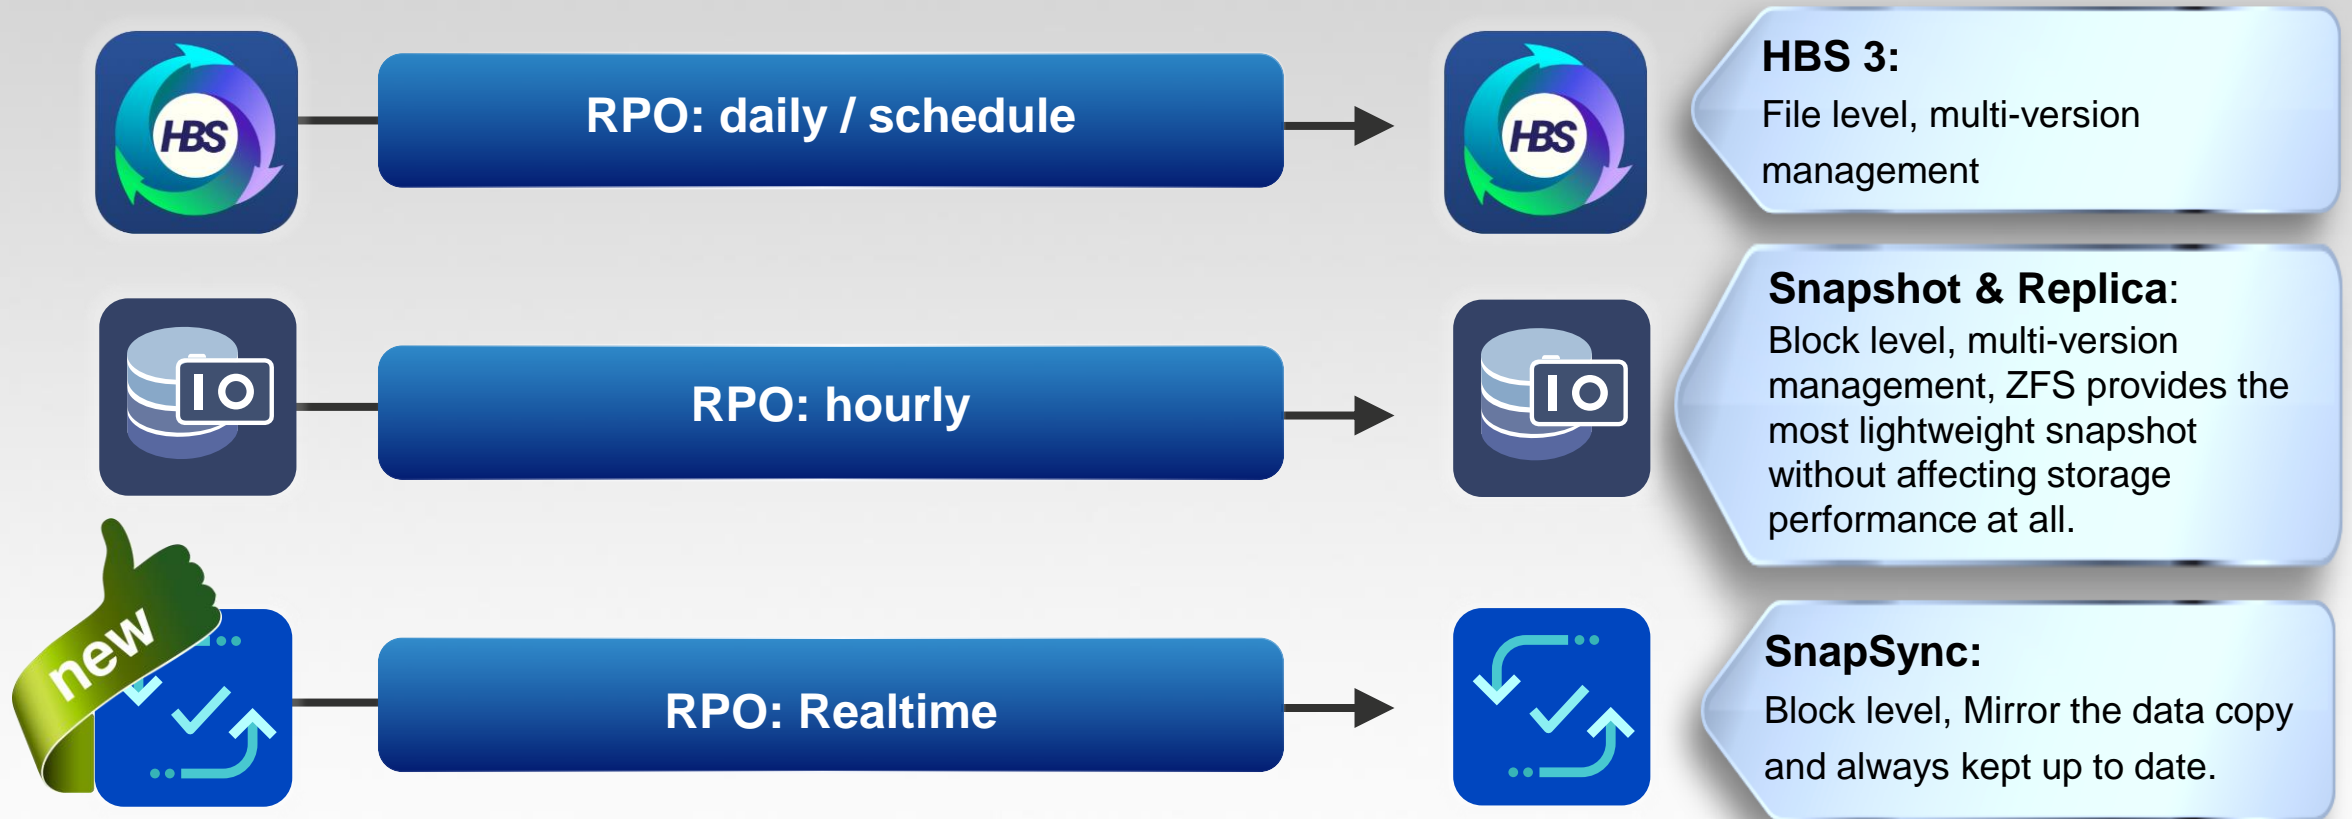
HBS

RPO: daily / schedule

HBS

HBS 3:
File level, multi-version management

RPO: hourly

Snapshot & Replica:
Block level, multi-version management, ZFS provides the most lightweight snapshot without affecting storage performance at all.

new

RPO: Realtime

SnapSync:
Block level, Mirror the data copy and always kept up to date.